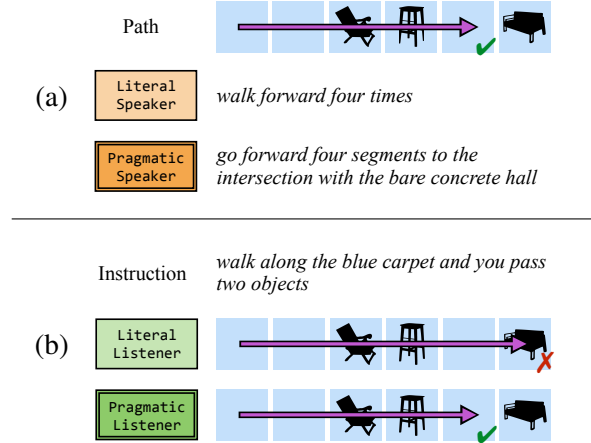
Path

(a)

Literal Speaker

walk forward four times

Pragmatic Speaker

go forward four segments to the intersection with the bare concrete hall

Instruction

walk along the blue carpet and you pass two objects

(b)

Literal Listener

Pragmatic Listener